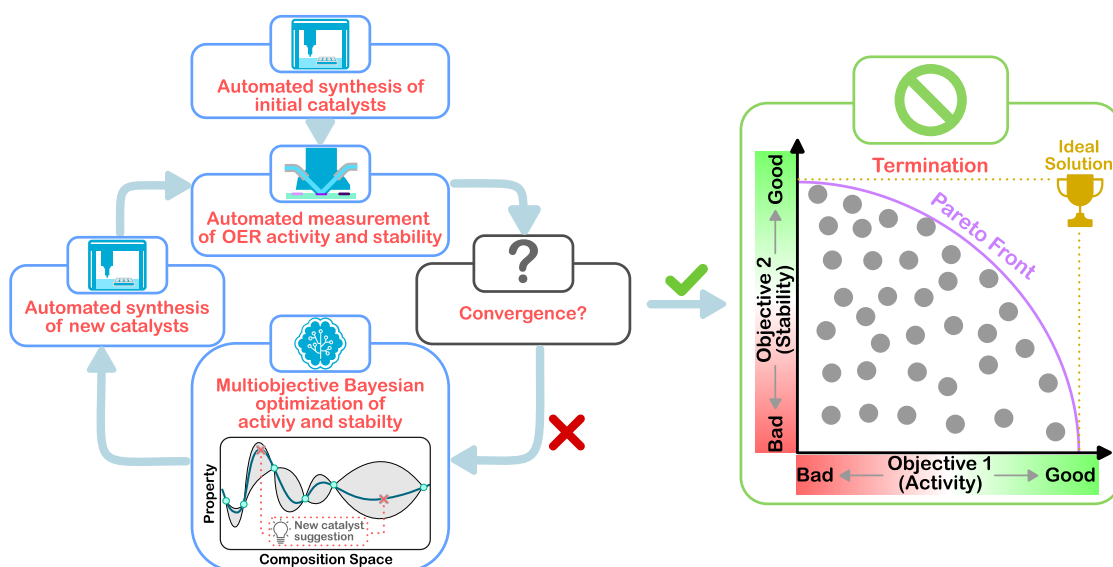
Automated synthesis of initial catalysts

Automated measurement of OER activity and stability

?

Convergence?

Automated synthesis of new catalysts

Multiobjective Bayesian optimization of activiy and stabilty

Property

New catalyst suggestion

Composition Space

Termination

Ideal Solution

Pareto Front

Good

Objective 2 (Stability)

Bad

Bad

Objective 1 (Activity)

Good